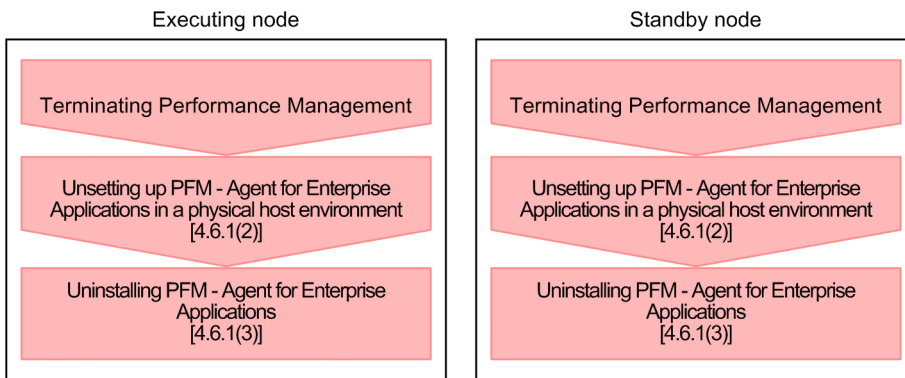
Executing node

Terminating Performance Management

Unsetting up PFM - Agent for Enterprise Applications in a physical host environment [4.6.1(2)]

Uninstalling PFM - Agent for Enterprise Applications [4.6.1(3)]

Standby node

Terminating Performance Management

Unsetting up PFM - Agent for Enterprise Applications in a physical host environment [4.6.1(2)]

Uninstalling PFM - Agent for Enterprise Applications [4.6.1(3)]